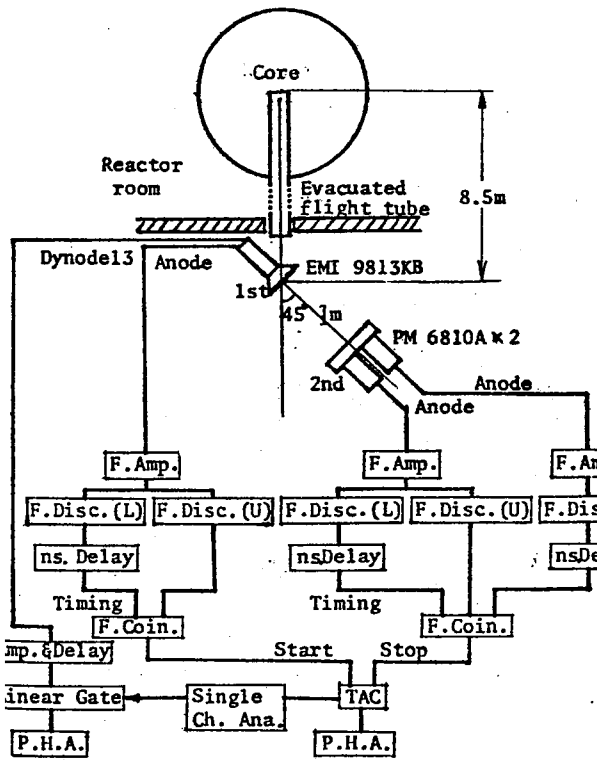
Core

Reactor room

Evacuated flight tube

8.5m

Dynode13

Anode

EMI 9813KB

1st

45°

1m

PM 6810A × 2

2nd

Anode

Anode

F.Amp.

F.Amp.

F.A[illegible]

F.Disc.(L)

F.Disc.(U)

F.Disc.(L)

F.Disc.(U)

F.Dis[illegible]

ns.Delay

nsDelay

nsDe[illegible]

Timing

Timing

F.Coin.

F.Coin.

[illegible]mp.&Delay

Start

Stop

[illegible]inear Gate

Single Ch. Ana.

TAC

P.H.A.

P.H.A.